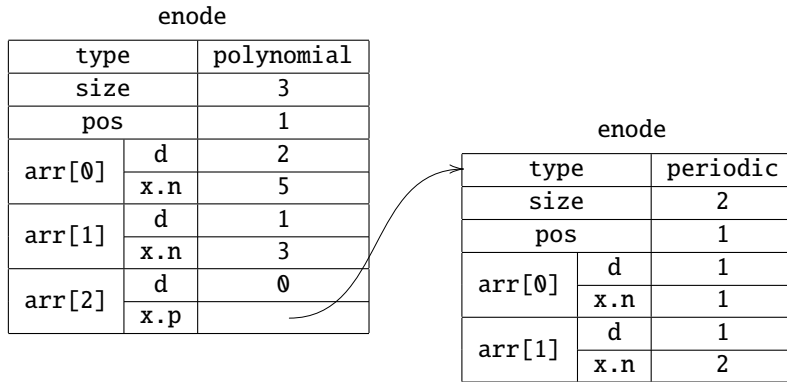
enode

| type | | polynomial |
|---|---|---|
| size | | 3 |
| pos | | 1 |
| arr[0] | d | 2 |
| | x.n | 5 |
| arr[1] | d | 1 |
| | x.n | 3 |
| arr[2] | d | 0 |
| | x.p | |

enode

| type | | periodic |
|---|---|---|
| size | | 2 |
| pos | | 1 |
| arr[0] | d | 1 |
| | x.n | 1 |
| arr[1] | d | 1 |
| | x.n | 2 |